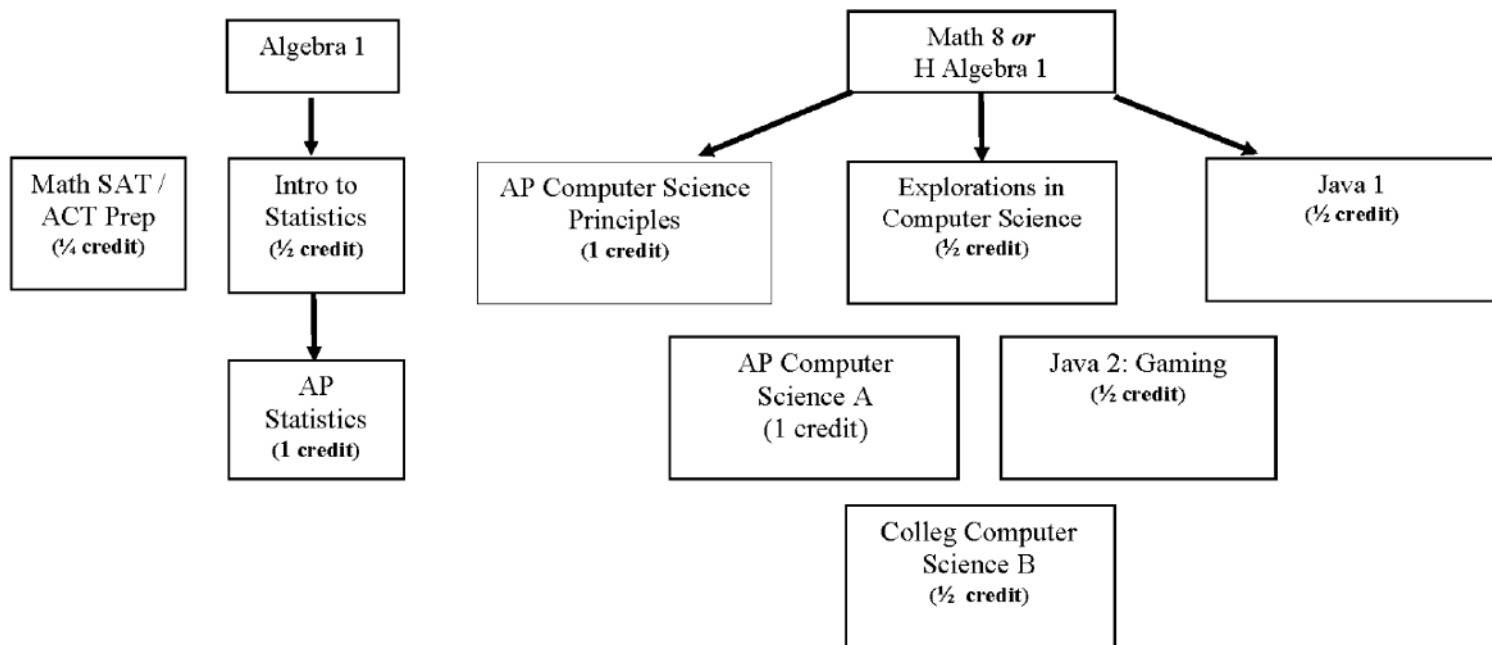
Algebra 1

Math SAT / ACT Prep
(¼ credit)

Intro to Statistics
(½ credit)

AP Statistics
(1 credit)

Math 8 *or* H Algebra 1

AP Computer Science Principles
(1 credit)

Explorations in Computer Science
(½ credit)

Java 1
(½ credit)

AP Computer Science A
(1 credit)

Java 2: Gaming
(½ credit)

Colleg Computer Science B
(½ credit)